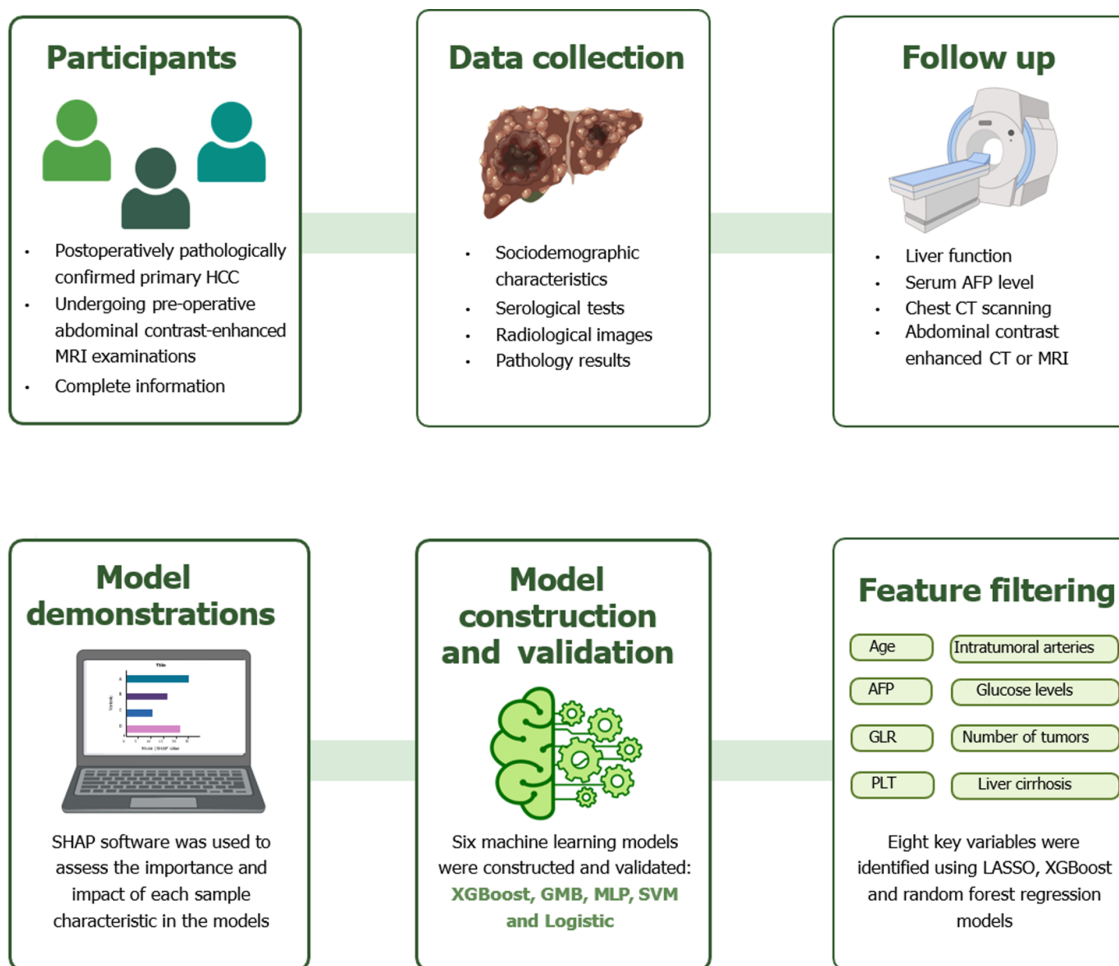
Participants

Postoperatively pathologically confirmed primary HCC
Undergoing pre-operative abdominal contrast-enhanced MRI examinations
Complete information

Data collection

Sociodemographic characteristics
Serological tests
Radiological images
Pathology results

Follow up

Liver function
Serum AFP level
Chest CT scanning
Abdominal contrast enhanced CT or MRI

Model demonstrations

Title

Mean |SHAP value|

SHAP software was used to assess the importance and impact of each sample characteristic in the models

Model construction and validation

Six machine learning models were constructed and validated: XGBoost, GMB, MLP, SVM and Logistic

Feature filtering

| Age | Intratumoral arteries |
|---|---|
| AFP | Glucose levels |
| GLR | Number of tumors |
| PLT | Liver cirrhosis |

Eight key variables were identified using LASSO, XGBoost and random forest regression models